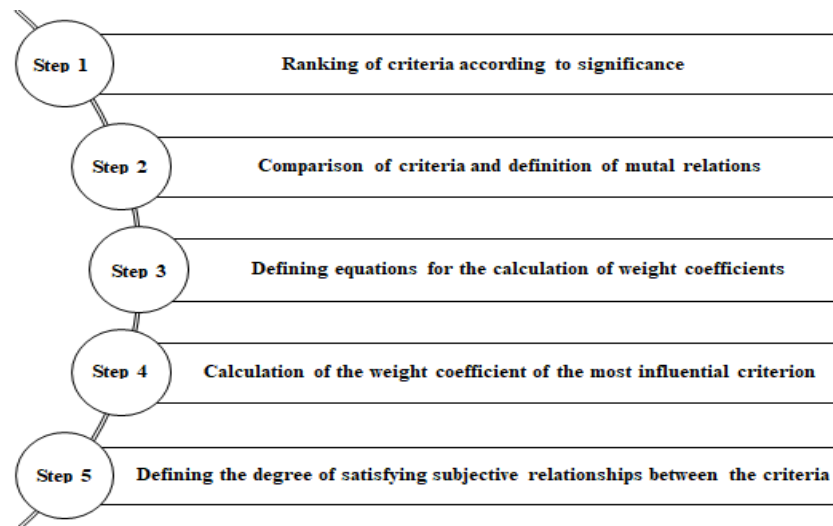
Step 1
Ranking of criteria according to significance

Step 2
Comparison of criteria and definition of mutal relations

Step 3
Defining equations for the calculation of weight coefficients

Step 4
Calculation of the weight coefficient of the most influential criterion

Step 5
Defining the degree of satisfying subjective relationships between the criteria